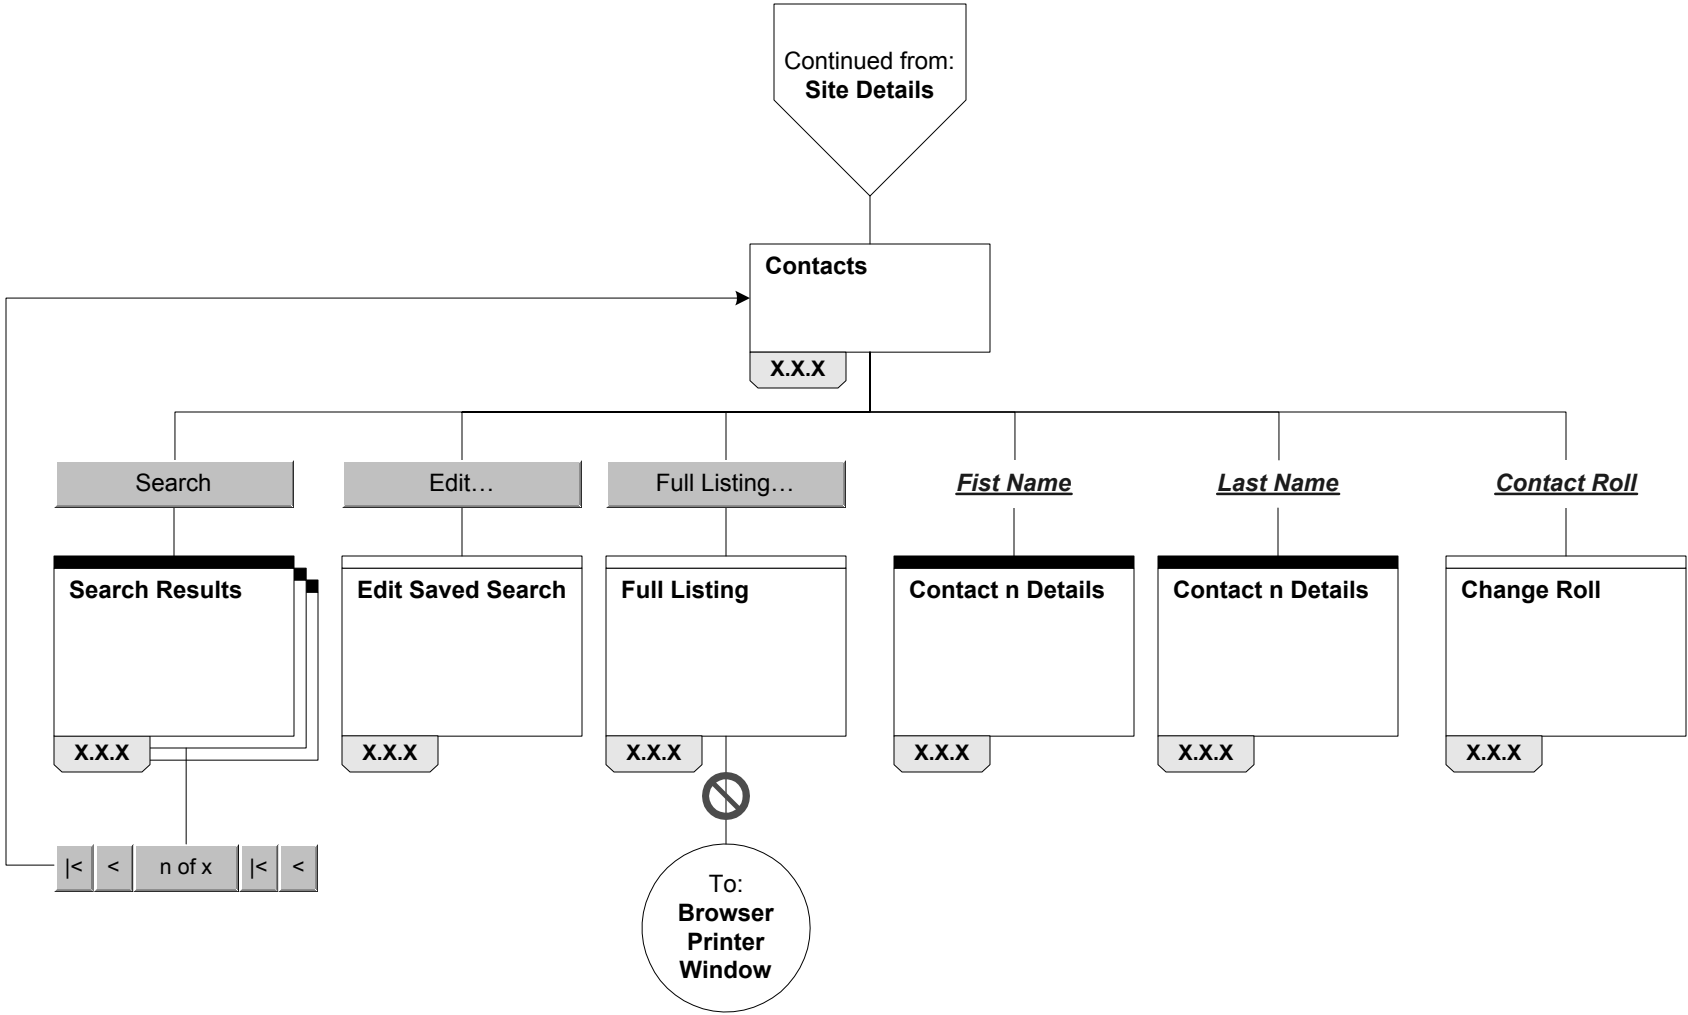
Continued from:
**Site Details**

**Contacts**

X.X.X

Search

Edit…

Full Listing…

***Fist Name***

***Last Name***

***Contact Roll***

**Search Results**

X.X.X

**Edit Saved Search**

X.X.X

**Full Listing**

X.X.X

**Contact n Details**

X.X.X

**Contact n Details**

X.X.X

**Change Roll**

X.X.X

| |< | < | n of x | |< | < |
|---|---|---|---|---|

To:
**Browser Printer Window**